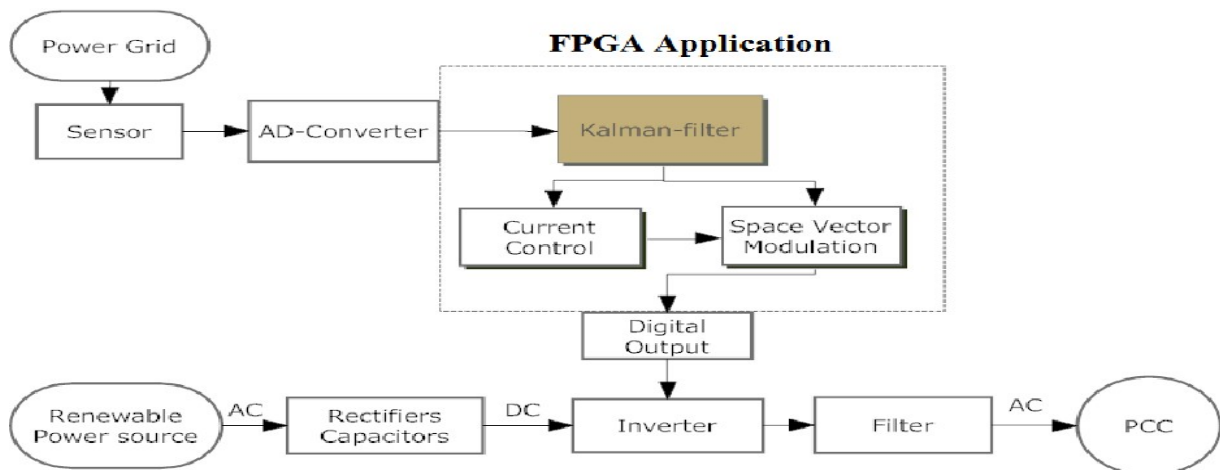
Power Grid

FPGA Application

Sensor

AD-Converter

Kalman-filter

Current Control

Space Vector Modulation

Digital Output

Renewable Power source

AC

Rectifiers Capacitors

DC

Inverter

Filter

AC

PCC